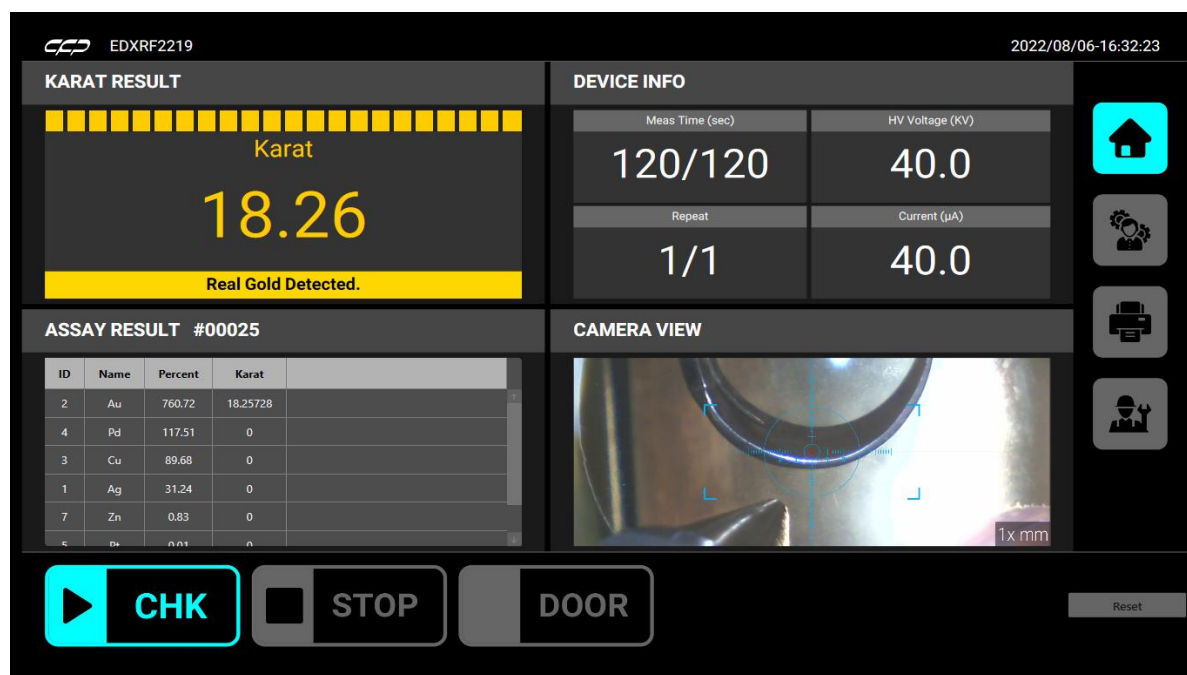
EDXRF2219

2022/08/06-16:32:23

KARAT RESULT

Karat

18.26

Real Gold Detected.

DEVICE INFO

Meas Time (sec)
120/120

HV Voltage (KV)
40.0

Repeat
1/1

Current (μA)
40.0

ASSAY RESULT #00025

| ID | Name | Percent | Karat |
|---|---|---|---|
| 2 | Au | 760.72 | 18.25728 |
| 4 | Pd | 117.51 | 0 |
| 3 | Cu | 89.68 | 0 |
| 1 | Ag | 31.24 | 0 |
| 7 | Zn | 0.83 | 0 |
| 5 | Pt | 0.01 | 0 |

CAMERA VIEW

1x mm

CHK

STOP

DOOR

Reset